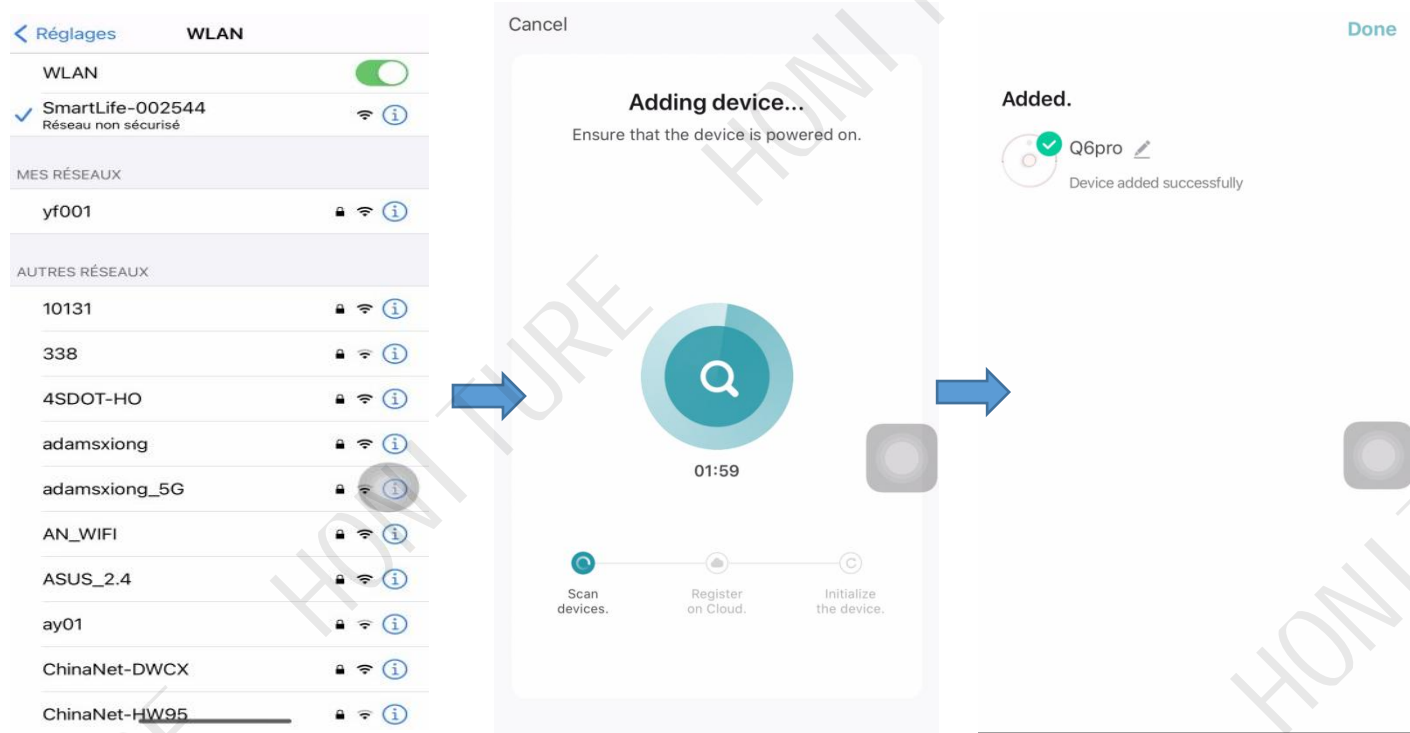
< Réglages WLAN

WLAN

SmartLife-002544
Réseau non sécurisé

MES RÉSEAUX

yf001

AUTRES RÉSEAUX

10131

338

4SDOT-HO

adamsxiong

adamsxiong_5G

AN_WIFI

ASUS_2.4

ay01

ChinaNet-DWCX

ChinaNet-HW95

Cancel

Adding device...

Ensure that the device is powered on.

01:59

Scan devices.

Register on Cloud.

Initialize the device.

Done

Added.

Q6pro

Device added successfully

HONITURE